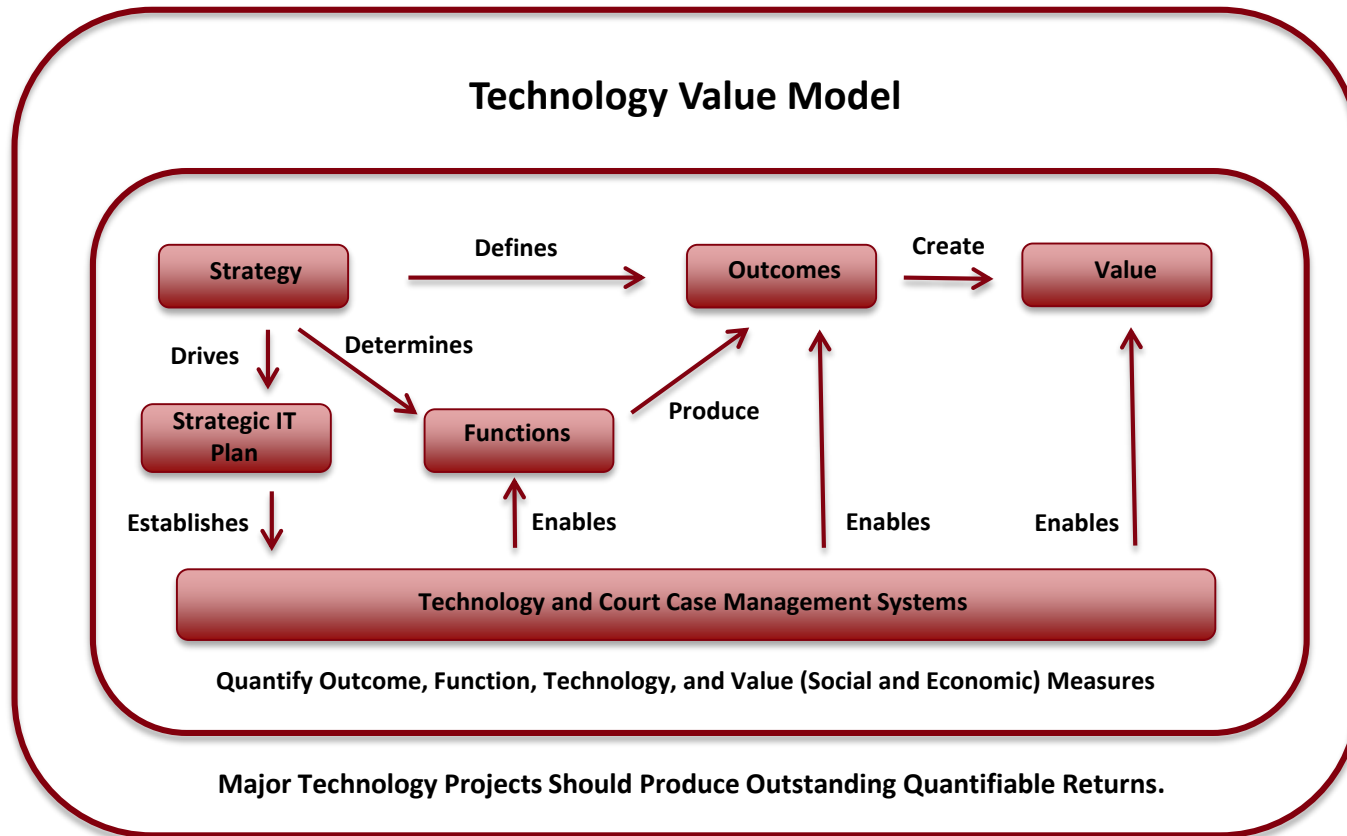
Technology Value Model

Strategy

Defines

Outcomes

Create

Value

Drives

Determines

Strategic IT Plan

Functions

Produce

Establishes

Enables

Enables

Enables

Technology and Court Case Management Systems

Quantify Outcome, Function, Technology, and Value (Social and Economic) Measures

Major Technology Projects Should Produce Outstanding Quantifiable Returns.